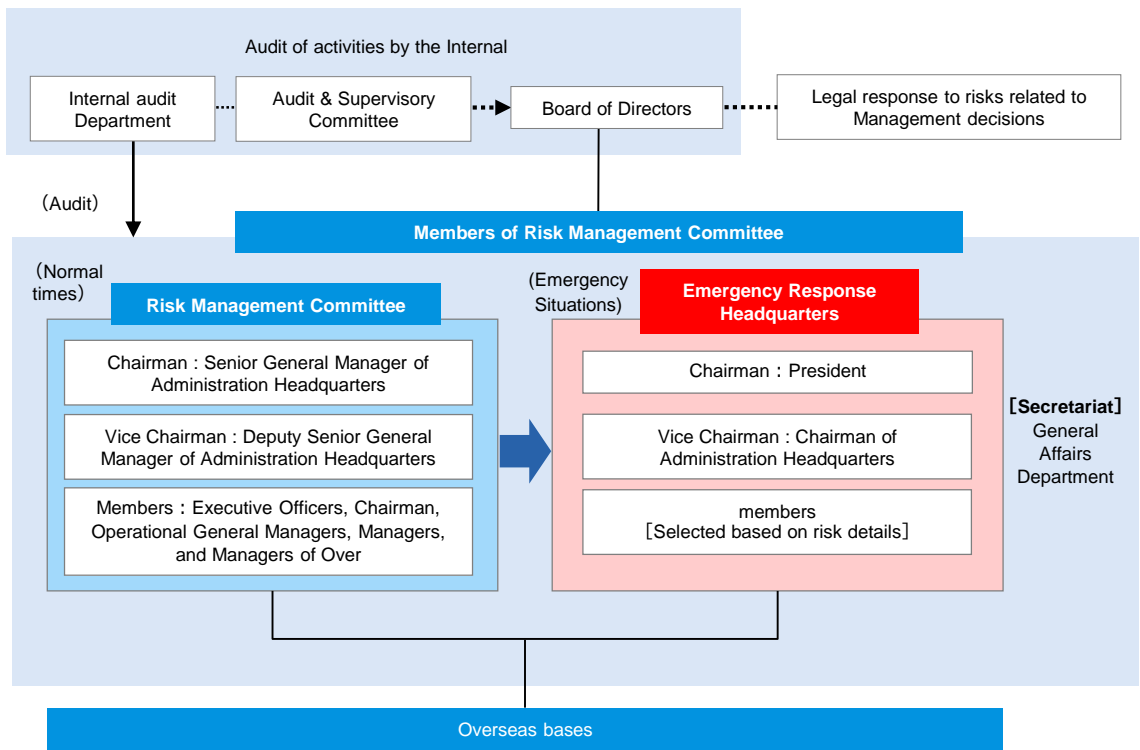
Audit of activities by the Internal

Internal audit Department

Audit & Supervisory Committee

Board of Directors

Legal response to risks related to Management decisions

（Audit）

Members of Risk Management Committee

（Normal times）

Risk Management Committee

Chairman : Senior General Manager of Administration Headquarters

Vice Chairman : Deputy Senior General Manager of Administration Headquarters

Members：Executive Officers, Chairman, Operational General Managers, Managers, and Managers of Over

(Emergency Situations）

Emergency Response Headquarters

Chairman：President

Vice Chairman : Chairman of Administration Headquarters

members ［Selected based on risk details］

［Secretariat］ General Affairs Department

Overseas bases